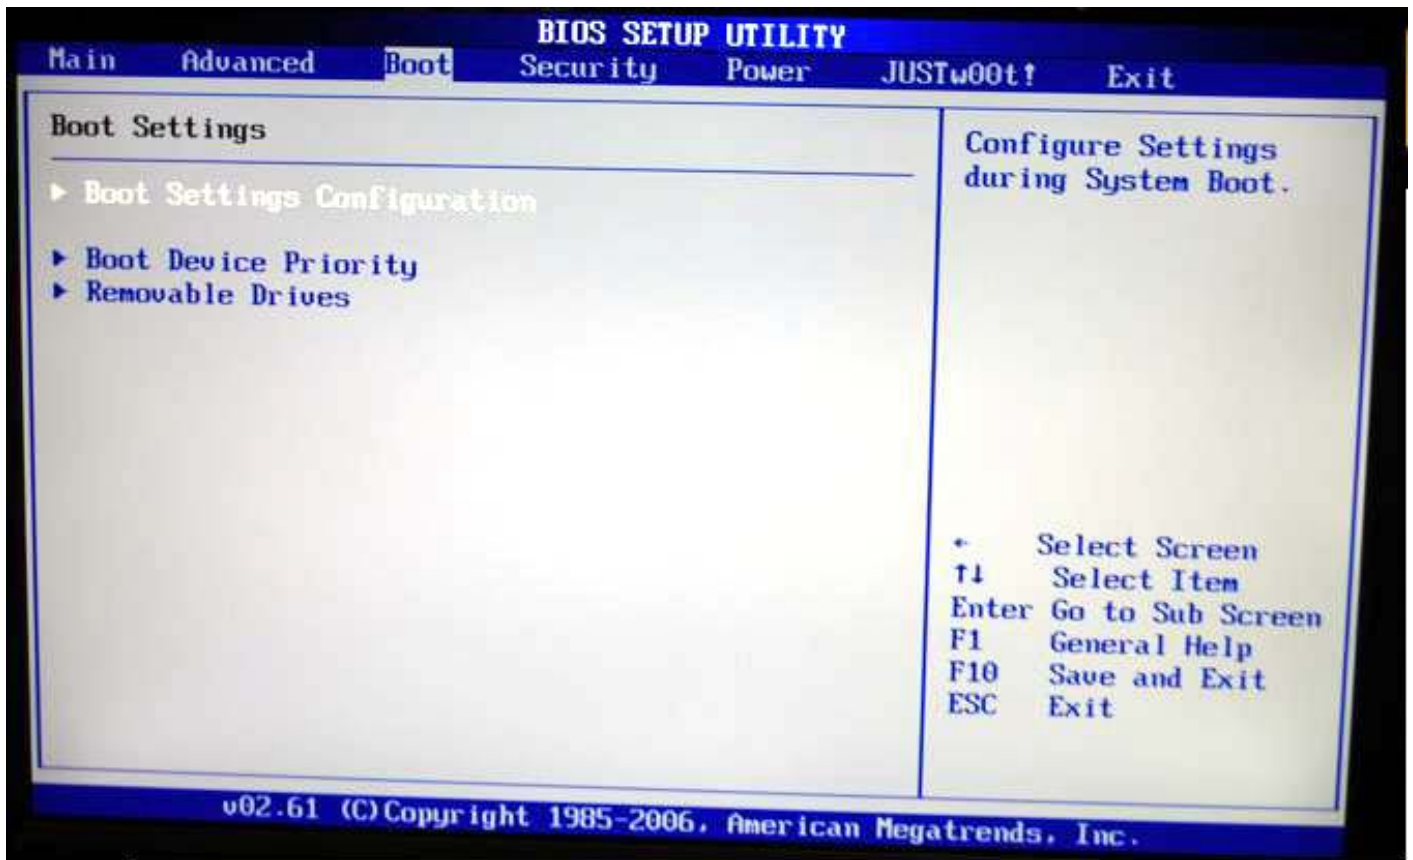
BIOS SETUP UTILITY

Main Advanced Boot Security Power JUSTw00t! Exit

Boot Settings

▶ Boot Settings Configuration

▶ Boot Device Priority
▶ Removable Drives

Configure Settings during System Boot.

← Select Screen
↑↓ Select Item
Enter Go to Sub Screen
F1 General Help
F10 Save and Exit
ESC Exit

v02.61 (C)Copyright 1985-2006, American Megatrends, Inc.